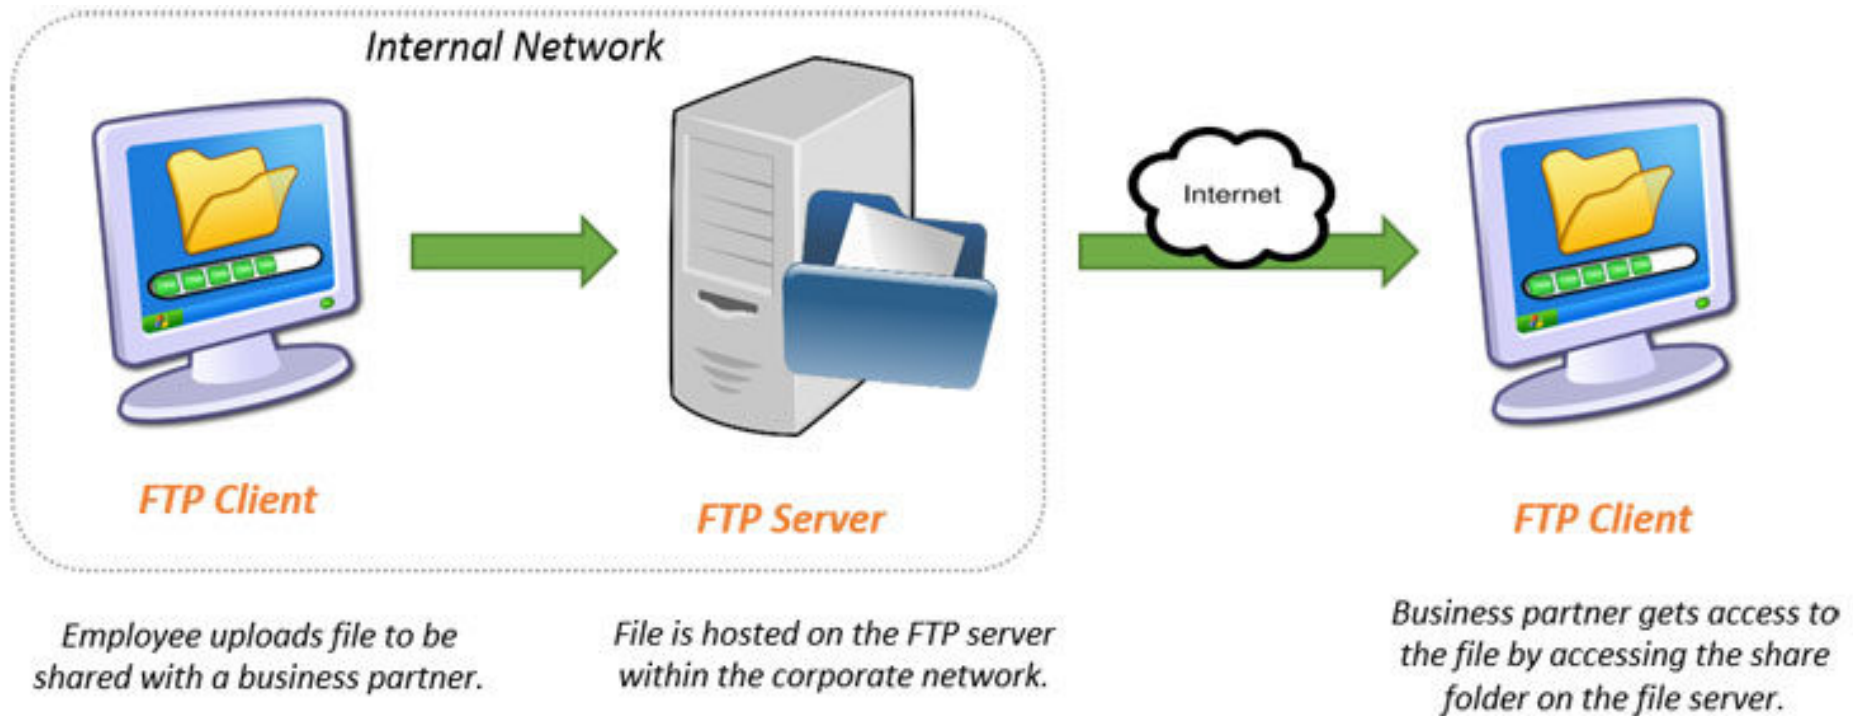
Internal Network

Internet

FTP Client

FTP Server

FTP Client

Employee uploads file to be shared with a business partner.

File is hosted on the FTP server within the corporate network.

Business partner gets access to the file by accessing the share folder on the file server.